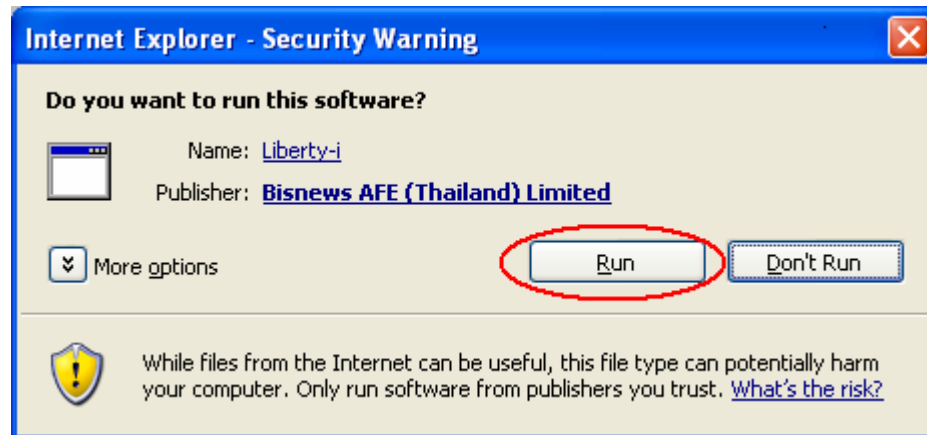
Internet Explorer - Security Warning

Do you want to run this software?

Name: Liberty-i

Publisher: Bisnews AFE (Thailand) Limited

More options

Run

Don't Run

While files from the Internet can be useful, this file type can potentially harm your computer. Only run software from publishers you trust. What's the risk?